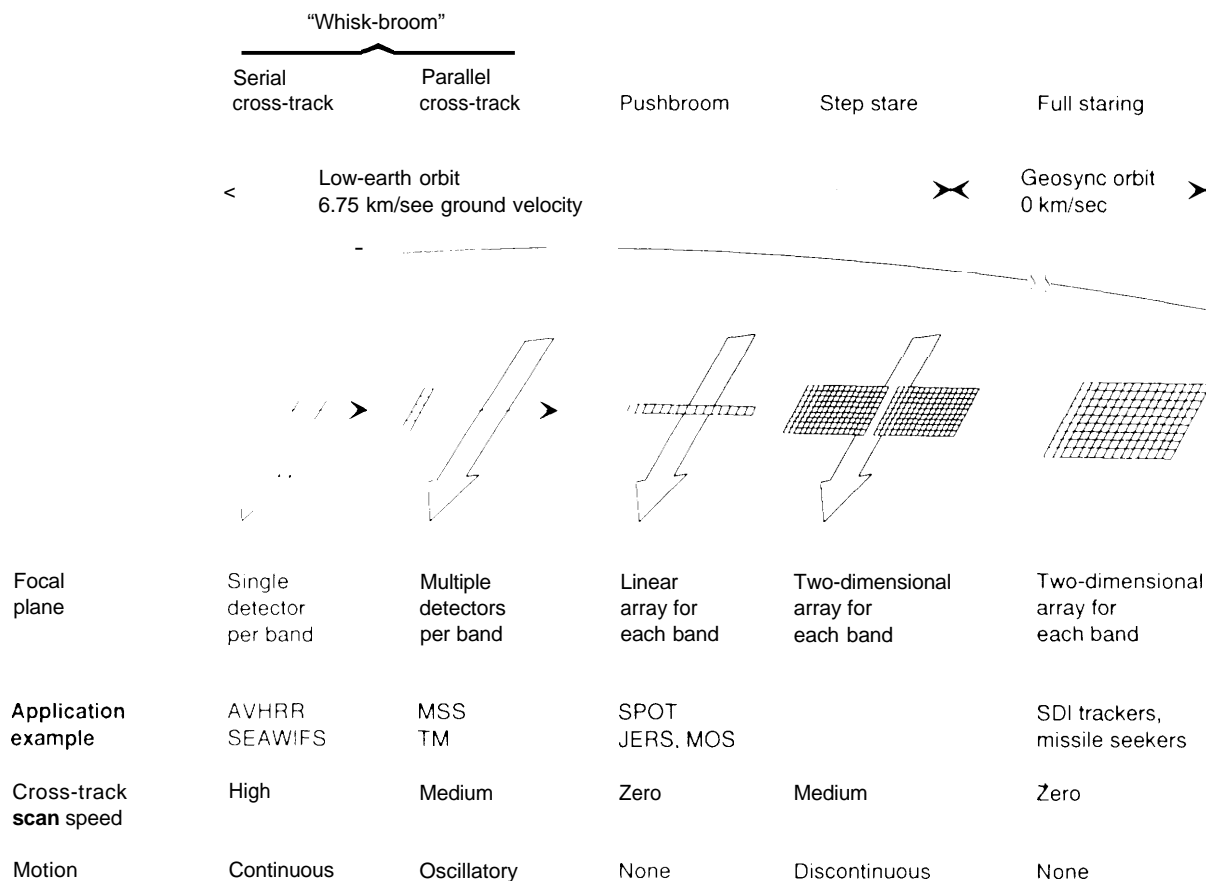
"Whisk-broom"

Serial cross-track

Parallel cross-track

Pushbroom

Step stare

Full staring

Low-earth orbit
6.75 km/see ground velocity

Geosync orbit
0 km/sec

| | | | | | |
|---|---|---|---|---|---|
| Focal plane | Single detector per band | Multiple detectors per band | Linear array for each band | Two-dimensional array for each band | Two-dimensional array for each band |
| Application example | AVHRR SEAWIFS | MSS TM | SPOT JERS, MOS | | SDI trackers, missile seekers |
| Cross-track scan speed | High | Medium | Zero | Medium | Zero |
| Motion | Continuous | Oscillatory | None | Discontinuous | None |